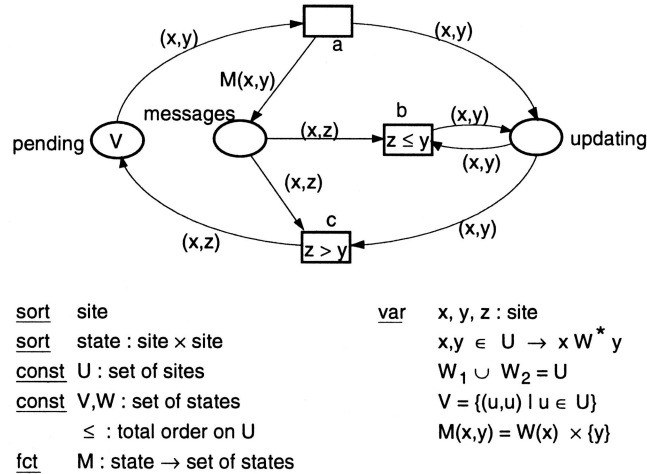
(x,y)

a

(x,y)

M(x,y)

messages

b

(x,y)

pending

V

(x,z)

$z \leq y$

updating

(x,y)

(x,z)

c

(x,y)

(x,z)

$z > y$

sort site

sort state : site × site

const U : set of sites

const V,W : set of states

$\leq$ : total order on U

fct M : state → set of states

var x, y, z : site

$x,y \in U \rightarrow x W^* y$

$W_1 \cup W_2 = U$

$V = \{(u,u) \mid u \in U\}$

$M(x,y) = W(x) \times \{y\}$